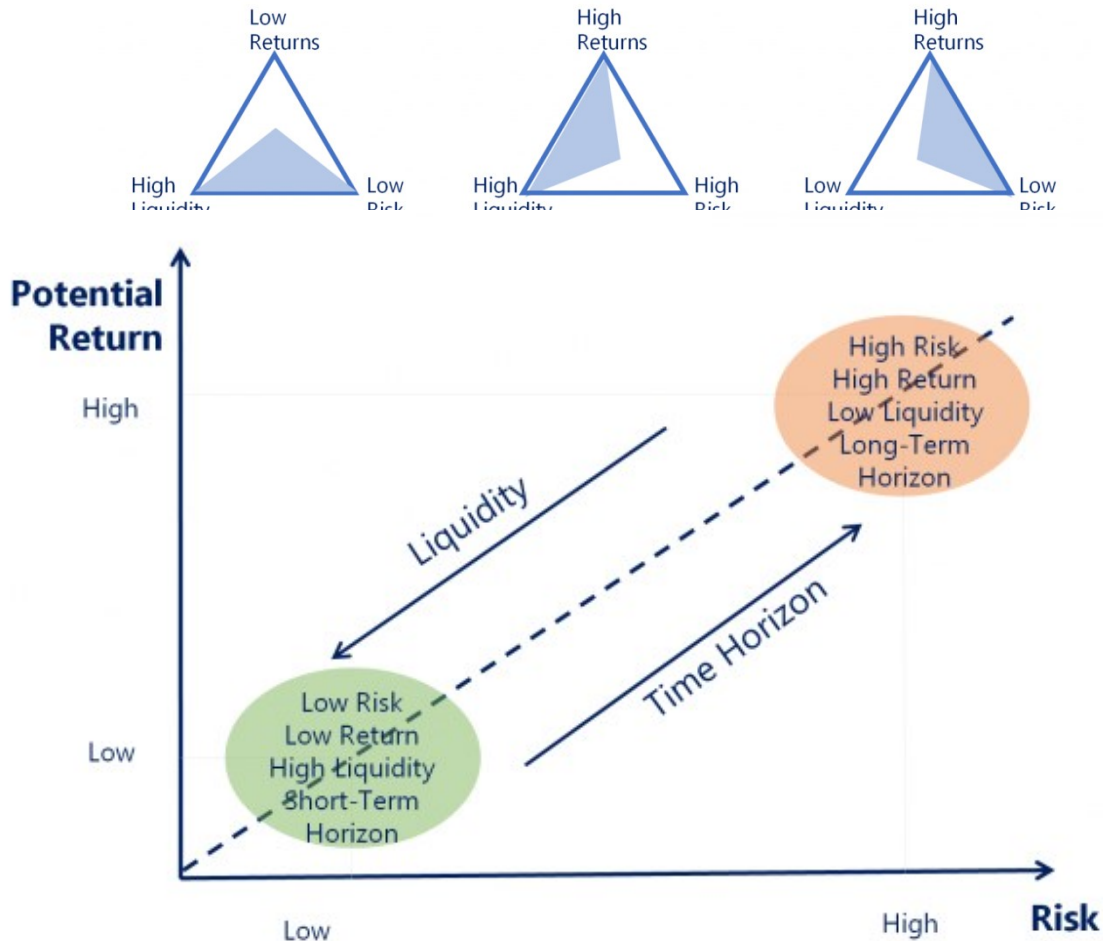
Low Returns

High Liquidity

Low Risk

High Returns

High Liquidity

High Risk

High Returns

Low Liquidity

Low Risk

Potential Return

High

Low

High Risk
High Return
Low Liquidity
Long-Term Horizon

Liquidity

Time Horizon

Low Risk
Low Return
High Liquidity
Short-Term Horizon

Low

High

Risk